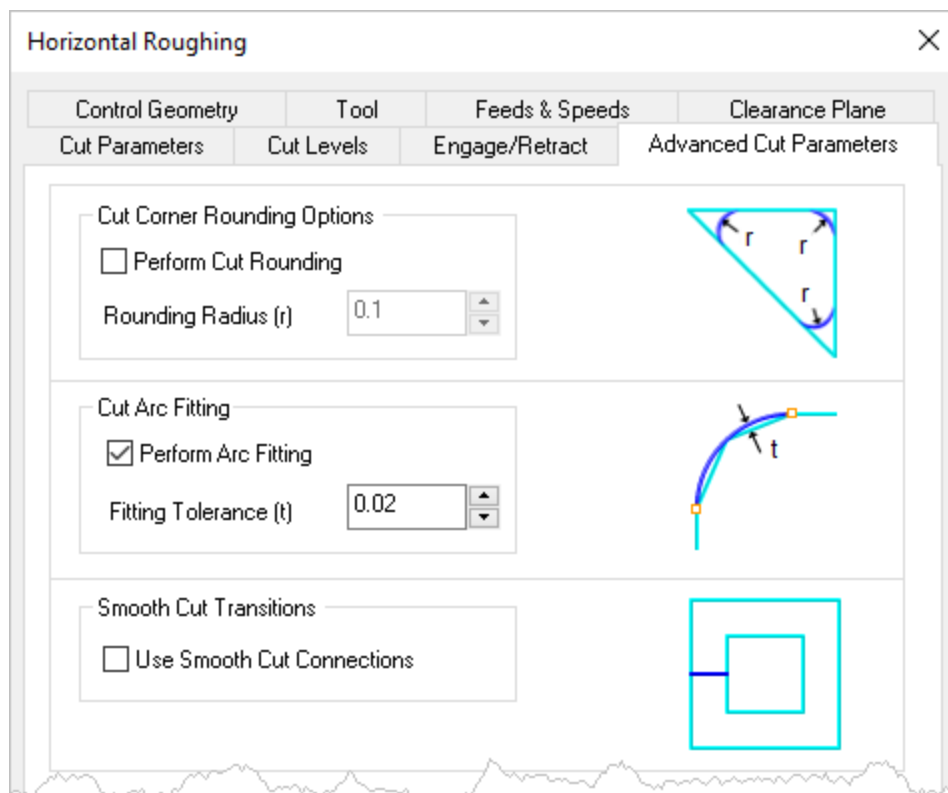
Horizontal Roughing

Control Geometry | Tool | Feeds & Speeds | Clearance Plane
Cut Parameters | Cut Levels | Engage/Retract | Advanced Cut Parameters

Cut Corner Rounding Options
Perform Cut Rounding
Rounding Radius (r) 0.1

r r r

Cut Arc Fitting
Perform Arc Fitting
Fitting Tolerance (t) 0.02

t

Smooth Cut Transitions
Use Smooth Cut Connections